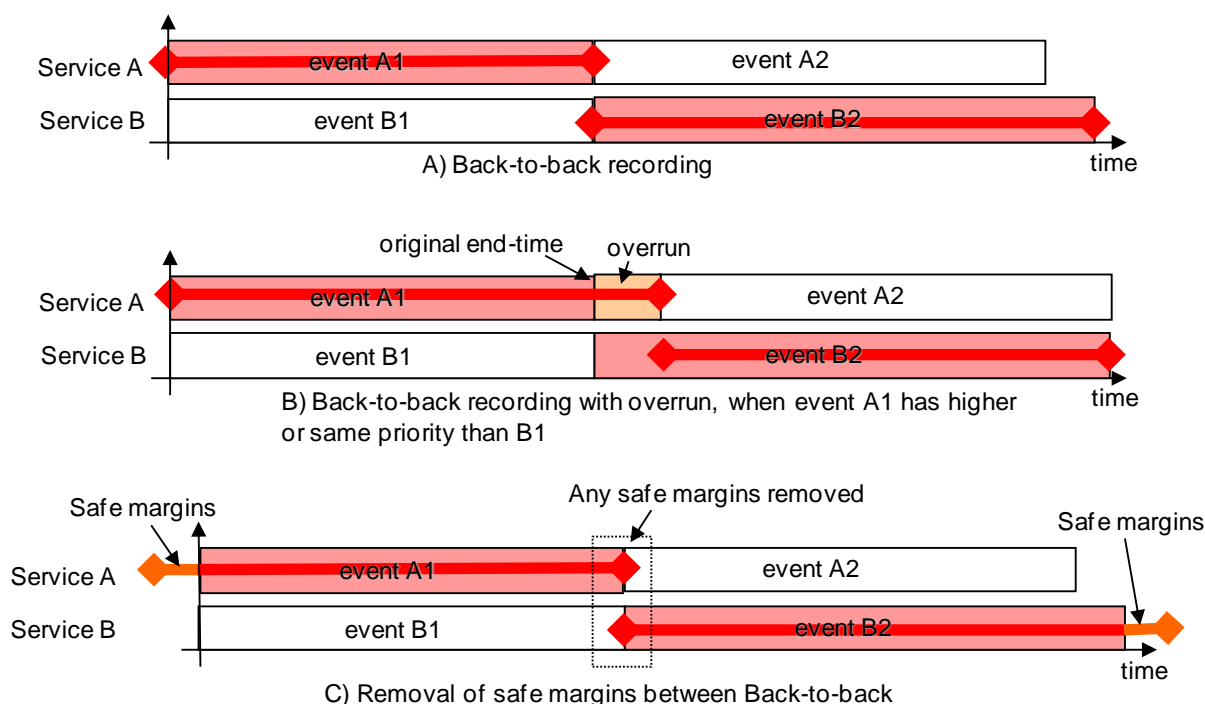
Service A
event A1
event A2
Service B
event B1
event B2
time
A) Back-to-back recording

original end-time
overrun
Service A
event A1
event A2
Service B
event B1
event B2
time
B) Back-to-back recording with overrun, when event A1 has higher or same priority than B1

Safe margins
Any safe margins removed
Safe margins
Service A
event A1
event A2
Service B
event B1
event B2
time
C) Removal of safe margins between Back-to-back